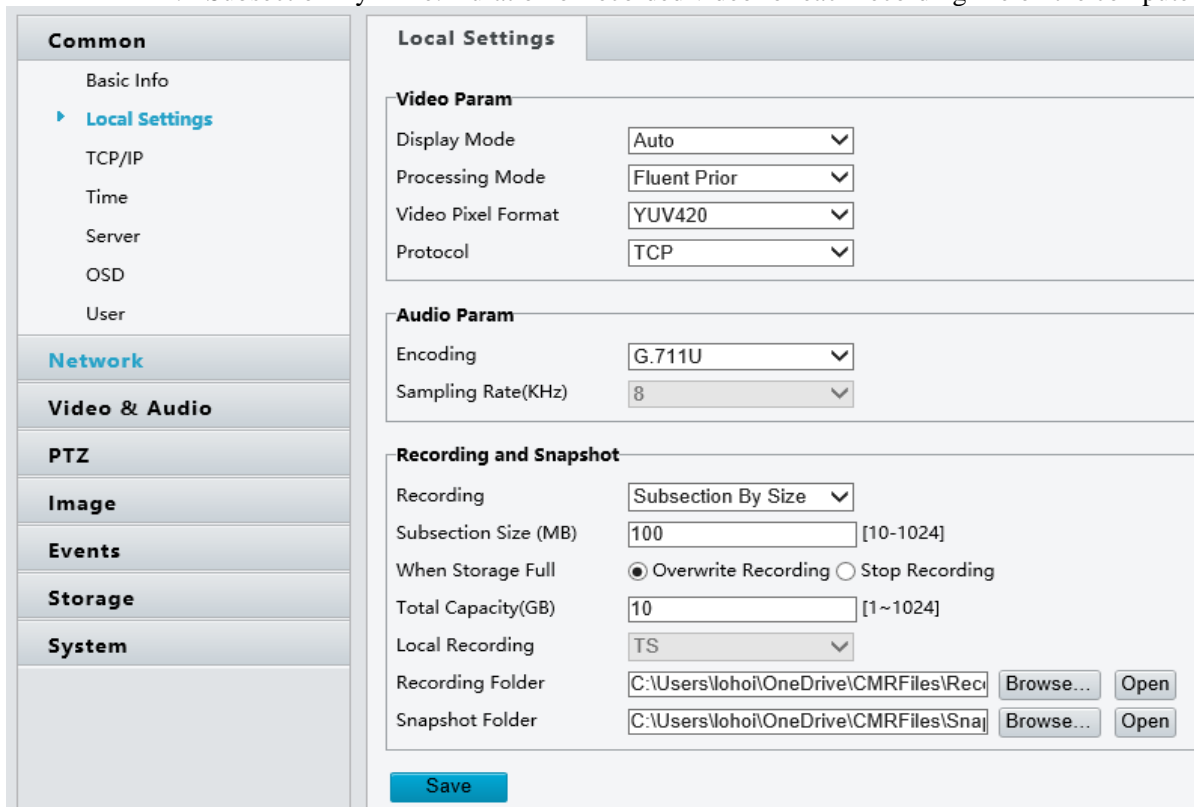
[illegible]

Common

Basic Info

Local Settings

TCP/IP

Time

Server

OSD

User

Network

Video & Audio

PTZ

Image

Events

Storage

System

Local Settings

Video Param

Display Mode Auto

Processing Mode Fluent Prior

Video Pixel Format YUV420

Protocol TCP

Audio Param

Encoding G.711U

Sampling Rate(KHz) 8

Recording and Snapshot

Recording Subsection By Size

Subsection Size (MB) 100 [10-1024]

When Storage Full Overwrite Recording Stop Recording

Total Capacity(GB) 10 [1~1024]

Local Recording TS

Recording Folder C:\Users\lohoi\OneDrive\CMRFiles\Rec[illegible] Browse... Open

Snapshot Folder C:\Users\lohoi\OneDrive\CMRFiles\Sna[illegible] Browse... Open

Save